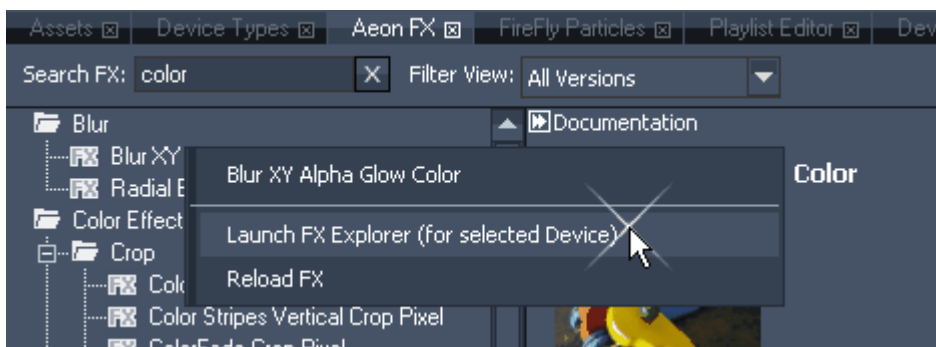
Assets ⊠ | Device Types ⊠ | Aeon FX ⊠ | FireFly Particles ⊠ | Playlist Editor ⊠ | Dev

Search FX: color
Filter View: All Versions

Blur
Blur XY
Radial B
Color Effect
Crop
Colo
Color Stripes Vertical Crop Pixel
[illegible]

Documentation
Color

Blur XY Alpha Glow Color
Launch FX Explorer (for selected Device)
Reload FX